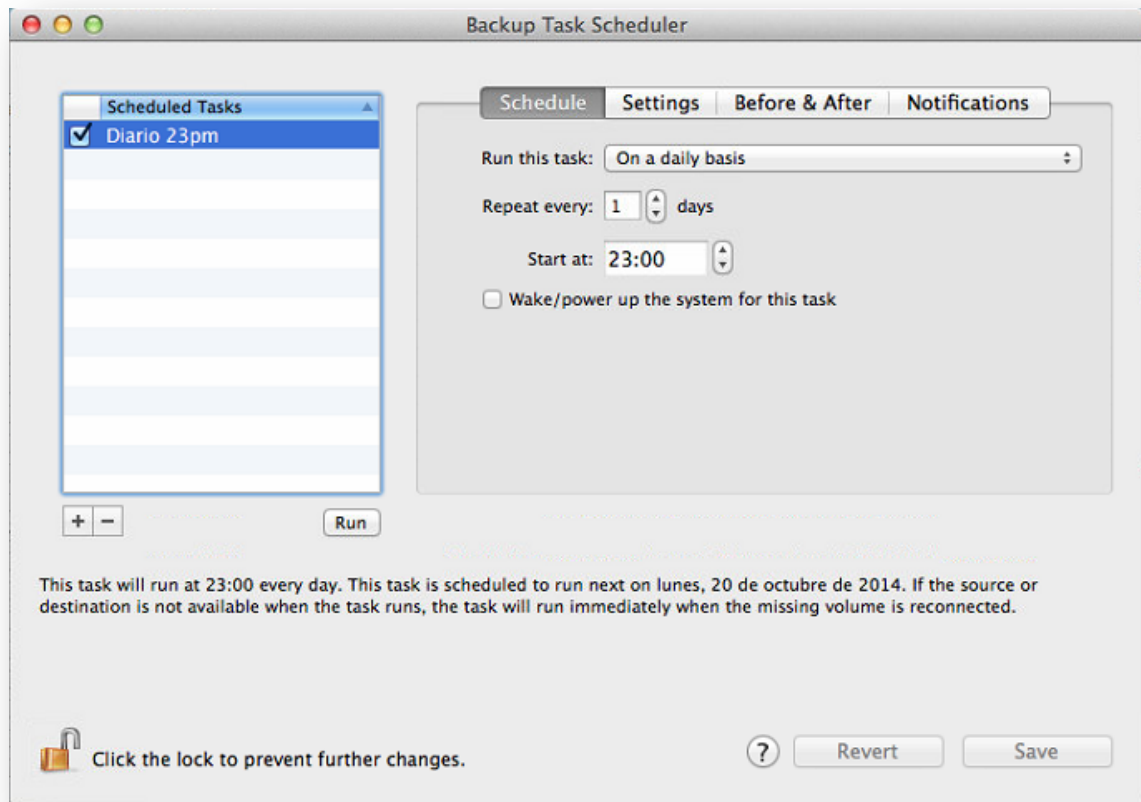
Backup Task Scheduler

Scheduled Tasks
Diario 23pm

+ −
Run

Schedule | Settings | Before & After | Notifications

Run this task: On a daily basis

Repeat every: 1 days

Start at: 23:00

Wake/power up the system for this task

This task will run at 23:00 every day. This task is scheduled to run next on lunes, 20 de octubre de 2014. If the source or destination is not available when the task runs, the task will run immediately when the missing volume is reconnected.

Click the lock to prevent further changes.

?
Revert
Save